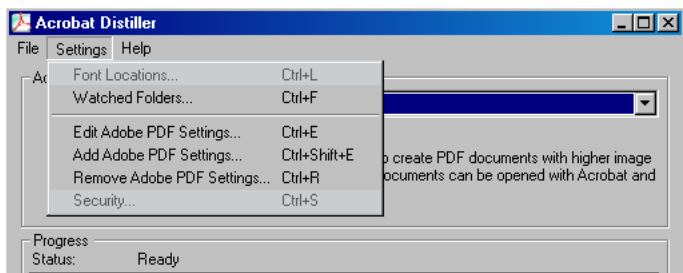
Acrobat Distiller

File Settings Help

Ac

Font Locations... Ctrl+L
Watched Folders... Ctrl+F
Edit Adobe PDF Settings... Ctrl+E
Add Adobe PDF Settings... Ctrl+Shift+E
Remove Adobe PDF Settings... Ctrl+R
Security... Ctrl+S

o create PDF documents with higher image
ocuments can be opened with Acrobat and

Progress
Status: Ready